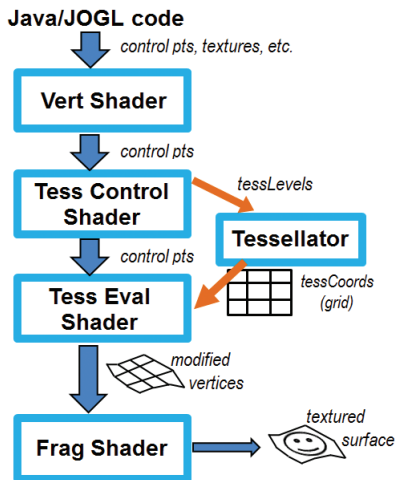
Java/JOGL code

control pts, textures, etc.

Vert Shader

control pts

Tess Control Shader

tessLevels

Tessellator

control pts

tessCoords (grid)

Tess Eval Shader

modified vertices

textured surface

Frag Shader